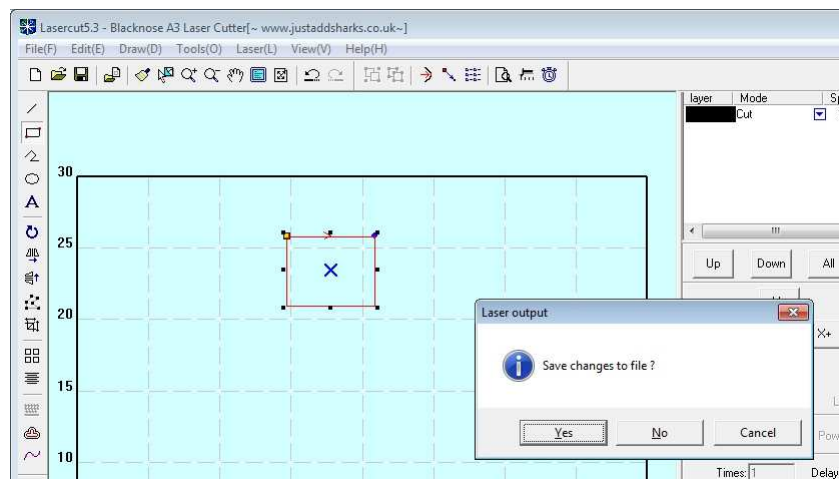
Lasercut5.3 - Blacknose A3 Laser Cutter[~ www.justaddsharks.co.uk~]

File(F) Edit(E) Draw(D) Tools(O) Laser(L) View(V) Help(H)

30

25

20

15

10

layer Mode Sp

Cut

Up Down All

X+

Laser output

Save changes to file ?

Yes No Cancel

Times: 1 Delay

Pow